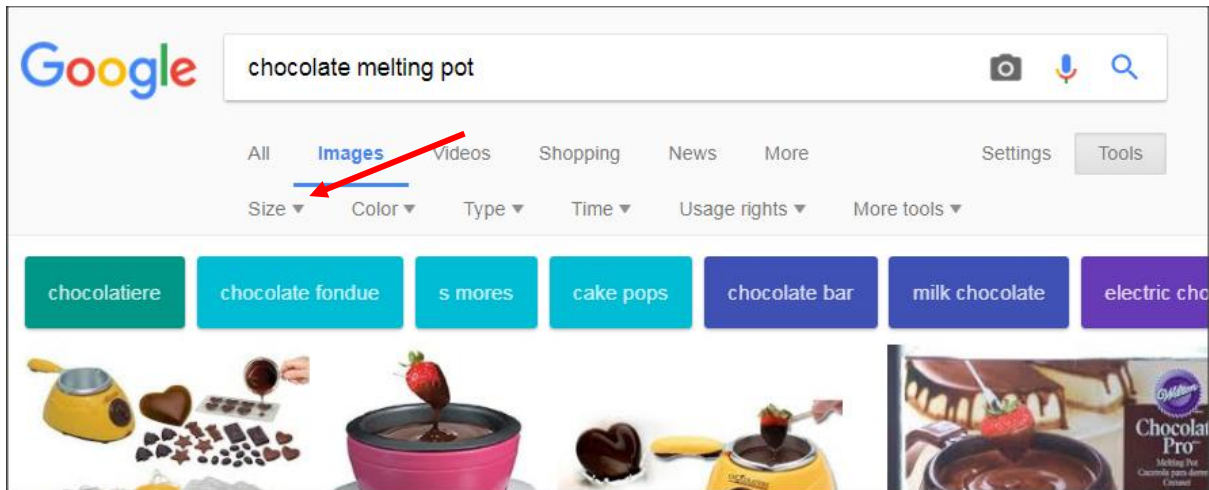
Google

chocolate melting pot

All Images Videos Shopping News More Settings Tools

Size ▾ Color ▾ Type ▾ Time ▾ Usage rights ▾ More tools ▾

chocolatiere chocolate fondue s mores cake pops chocolate bar milk chocolate electric cho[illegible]

Wilton Chocolat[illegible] Pro Melting Pot